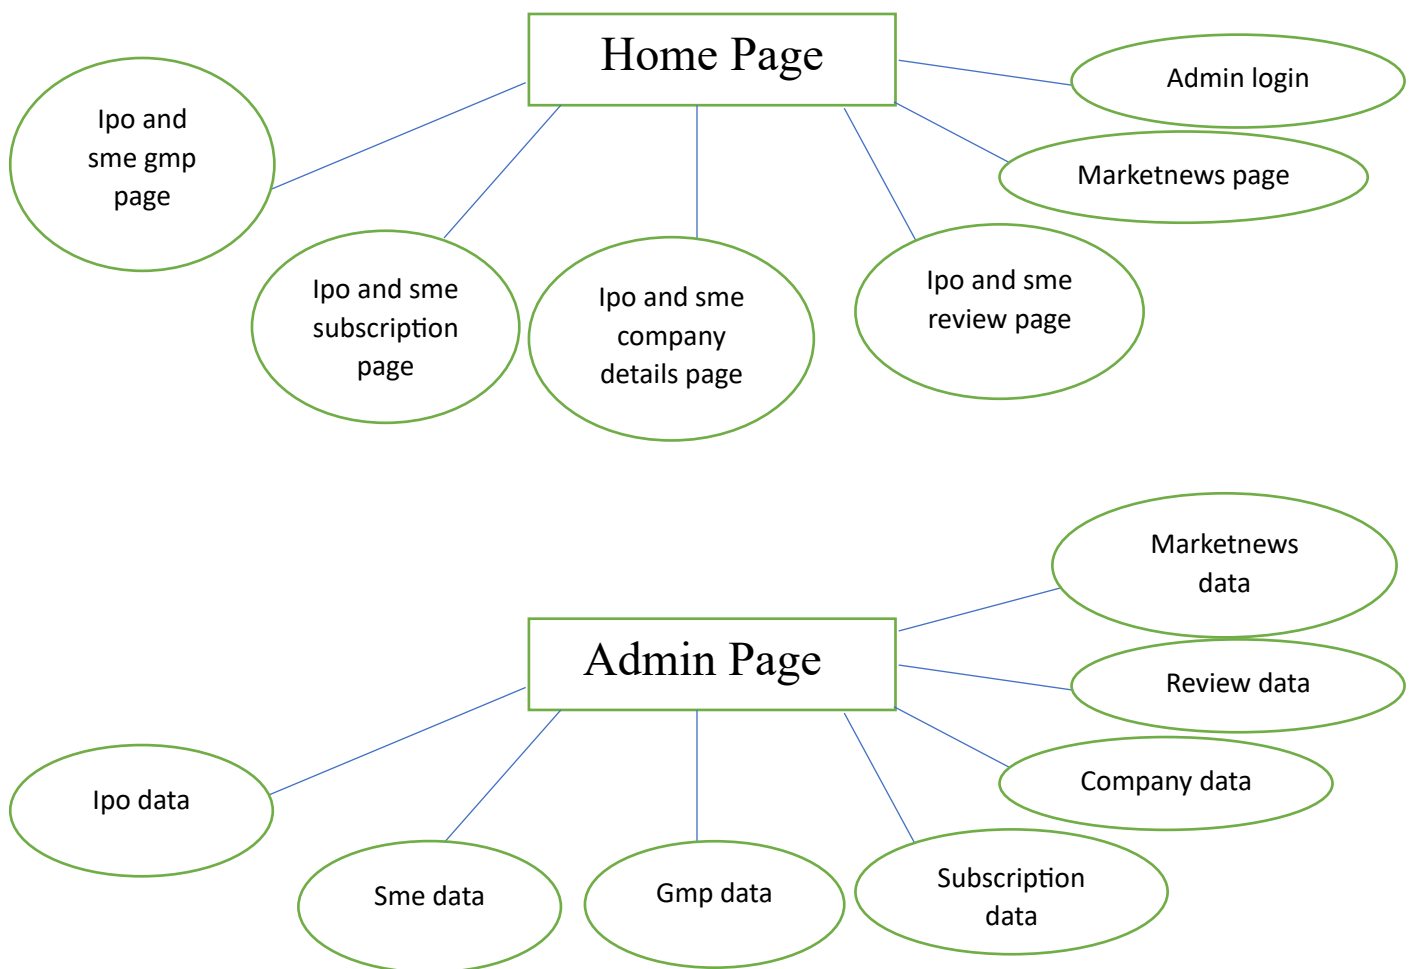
Home Page

Admin login

Ipo and sme gmp page

Marketnews page

Ipo and sme subscription page

Ipo and sme company details page

Ipo and sme review page

Marketnews data

Admin Page

Review data

Company data

Ipo data

Sme data

Gmp data

Subscription data